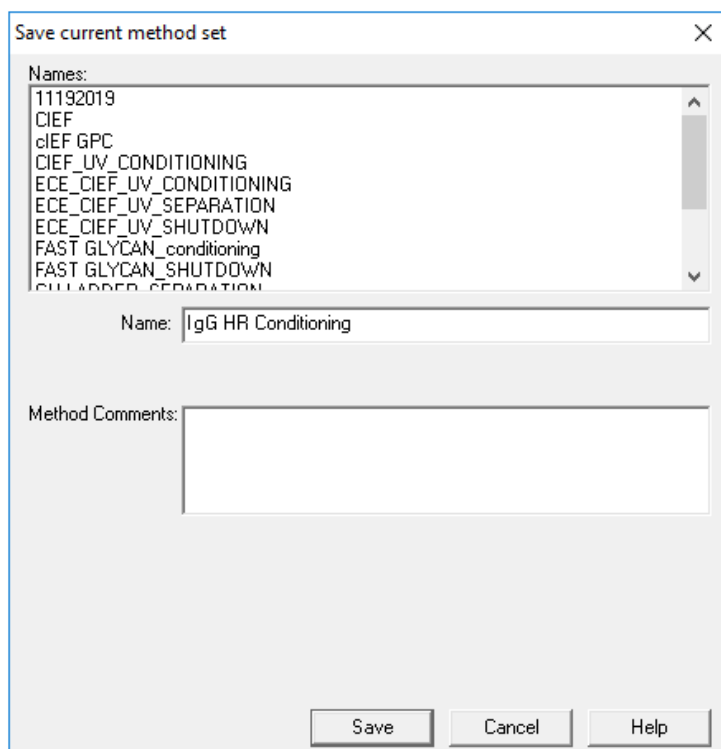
Save current method set

Names:
11192019
CIEF
cIEF GPC
CIEF_UV_CONDITIONING
ECE_CIEF_UV_CONDITIONING
ECE_CIEF_UV_SEPARATION
ECE_CIEF_UV_SHUTDOWN
FAST GLYCAN_conditioning
FAST GLYCAN_SHUTDOWN
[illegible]

Name: IgG HR Conditioning

Method Comments:

Save Cancel Help